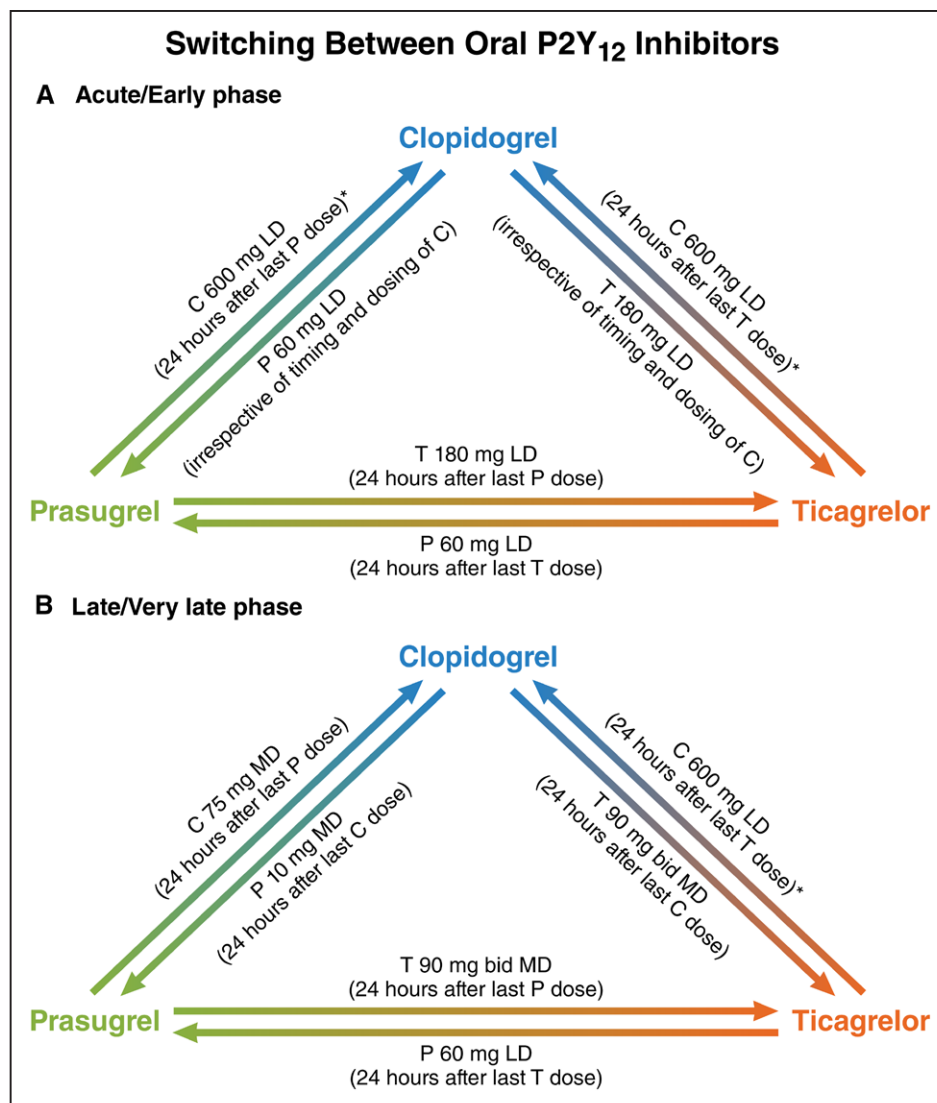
Switching Between Oral P2Y$_{12}$ Inhibitors

A Acute/Early phase

Clopidogrel

C 600 mg LD (24 hours after last P dose)*

P 60 mg LD (irrespective of timing and dosing of C)

C 600 mg LD (24 hours after last T dose)*

T 180 mg LD (irrespective of timing and dosing of C)

Prasugrel

T 180 mg LD (24 hours after last P dose)

Ticagrelor

P 60 mg LD (24 hours after last T dose)

B Late/Very late phase

Clopidogrel

C 75 mg MD (24 hours after last P dose)

P 10 mg MD (24 hours after last C dose)

C 600 mg LD (24 hours after last T dose)*

T 90 mg bid MD (24 hours after last C dose)

Prasugrel

T 90 mg bid MD (24 hours after last P dose)

Ticagrelor

P 60 mg LD (24 hours after last T dose)